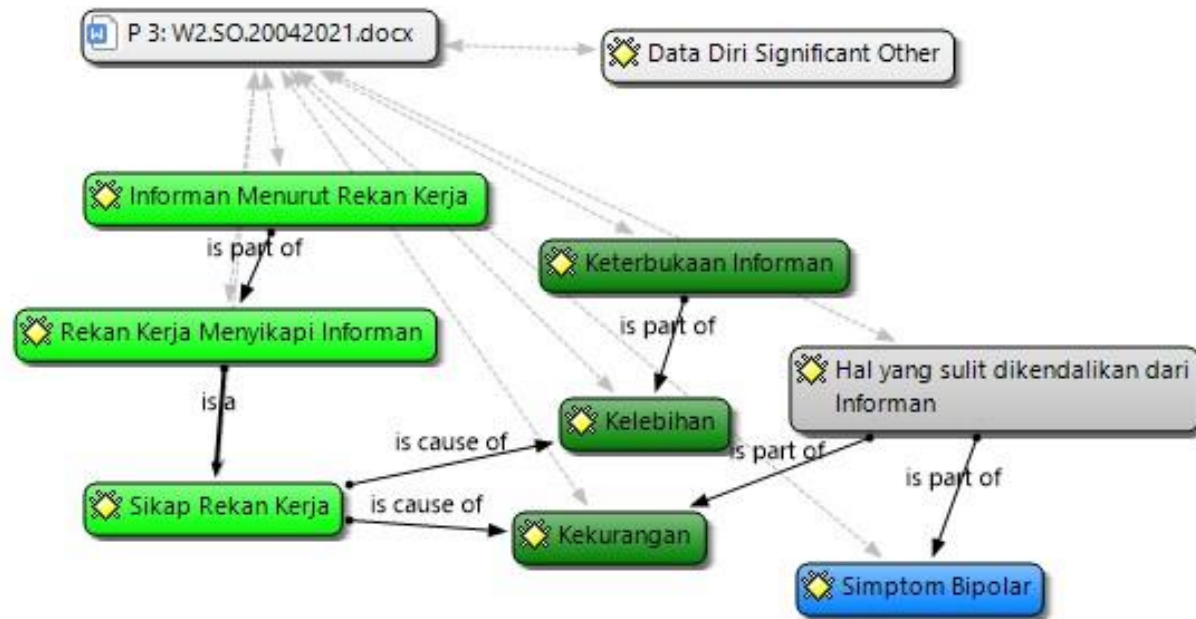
P 3: W2.SO.20042021.docx

Data Diri Significant Other

Informan Menurut Rekan Kerja

is part of

Keterbukaan Informan

Rekan Kerja Menyikapi Informan

is part of

Hal yang sulit dikendalikan dari Informan

is a

Kelebihan

is cause of

is part of

is part of

Sikap Rekan Kerja

is cause of

Kekurangan

Simptom Bipolar